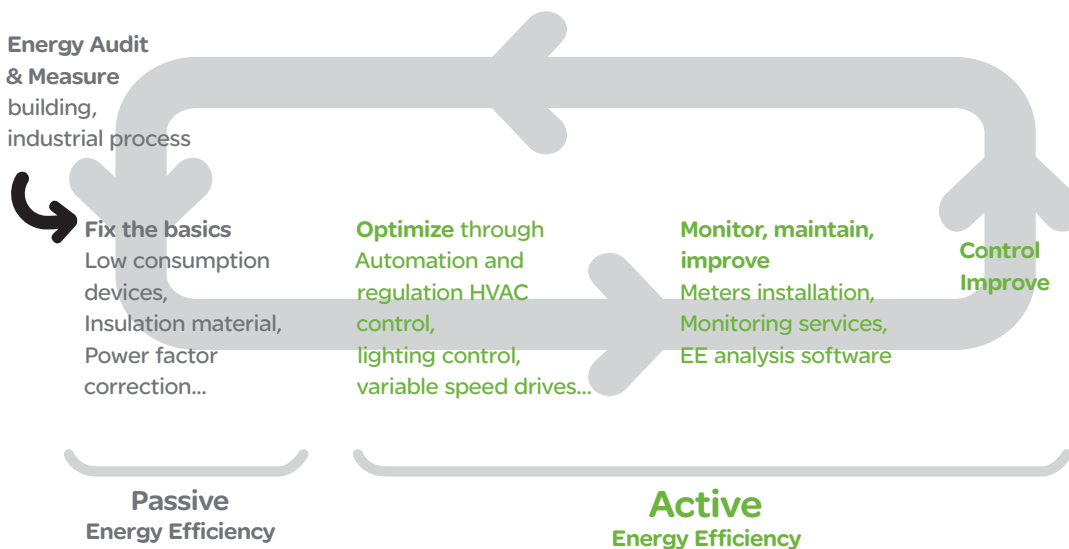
Energy Audit & Measure
building, industrial process

Fix the basics
Low consumption devices,
Insulation material,
Power factor correction...

Optimize through
Automation and regulation HVAC control,
lighting control,
variable speed drives...

Monitor, maintain, improve
Meters installation,
Monitoring services,
EE analysis software

Control
Improve

Passive
Energy Efficiency

Active
Energy Efficiency